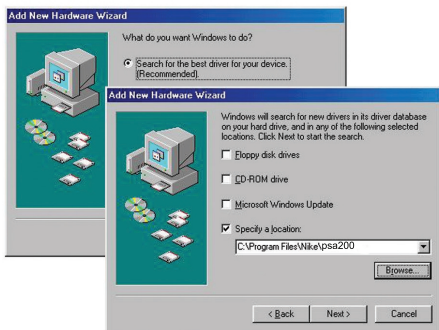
Add New Hardware Wizard

What do you want Windows to do?

Search for the best driver for your device. (Recommended).

Add New Hardware Wizard

Windows will search for new drivers in its driver database on your hard drive, and in any of the following selected locations. Click Next to start the search.

Floppy disk drives

CD-ROM drive

Microsoft Windows Update

Specify a location:

C:\Program Files\Nike\psa200

Browse...

< Back

Next >

Cancel